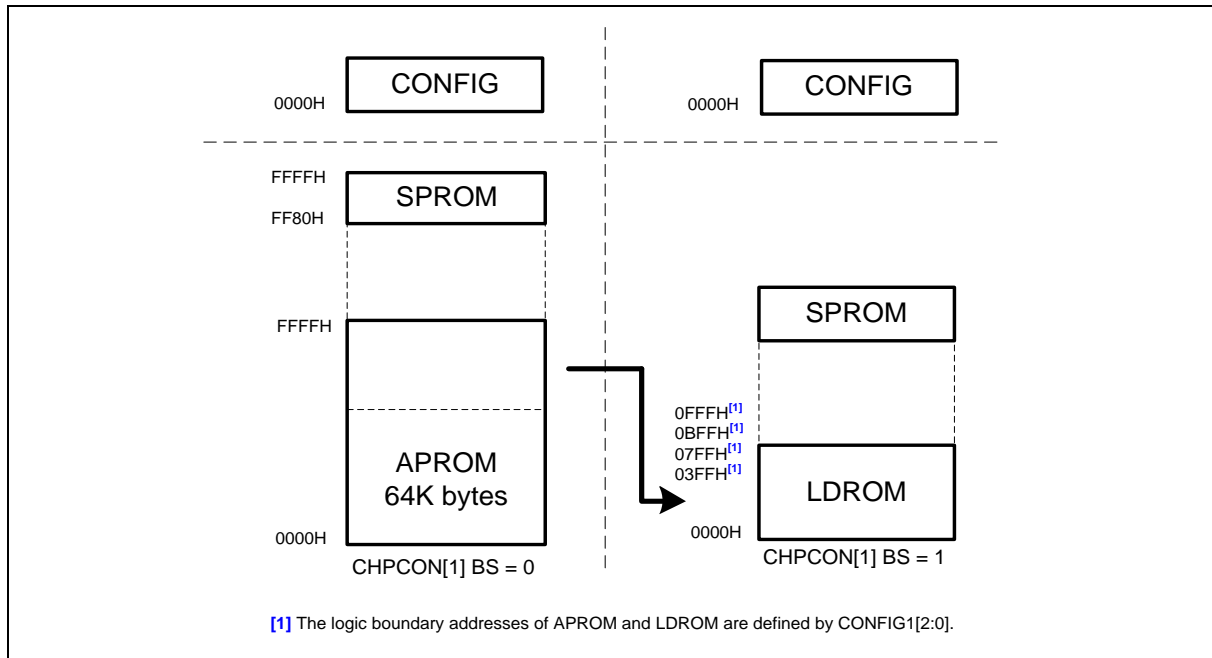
0000H CONFIG

0000H CONFIG

FFFFH
SPROM
FF80H

FFFFH

APROM
64K bytes

0000H
CHPCON[1] BS = 0

SPROM

0FFFH$^{[1]}$
0BFFH$^{[1]}$
07FFH$^{[1]}$
03FFH$^{[1]}$

LDROM

0000H
CHPCON[1] BS = 1

[1] The logic boundary addresses of APROM and LDROM are defined by CONFIG1[2:0].